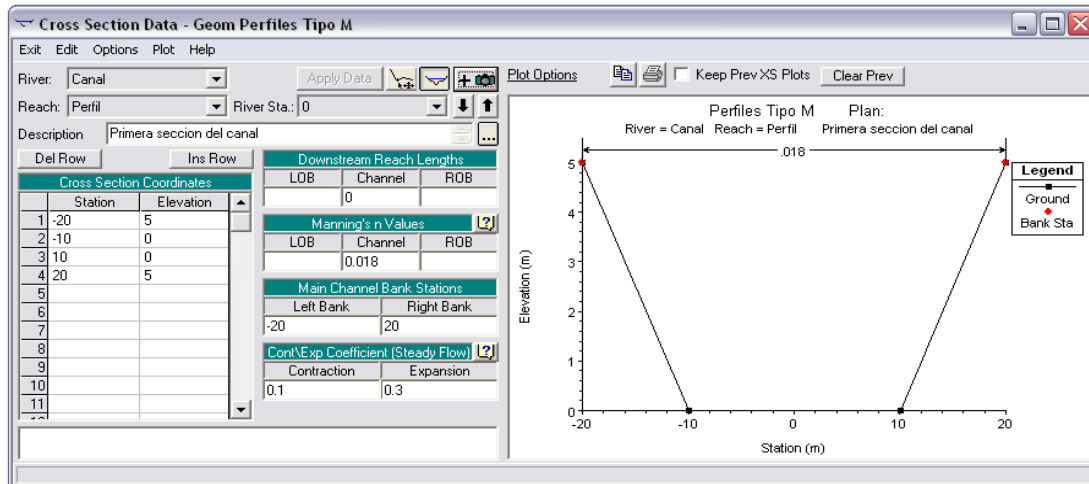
Cross Section Data - Geom Perfiles Tipo M

Exit Edit Options Plot Help

River: Canal
Apply Data
Plot Options
Keep Prev XS Plots
Clear Prev

Reach: Perfil
River Sta.: 0

Description Primera seccion del canal

Del Row
Ins Row

Cross Section Coordinates

| | Station | Elevation |
|---|---|---|
| 1 | -20 | 5 |
| 2 | -10 | 0 |
| 3 | 10 | 0 |
| 4 | 20 | 5 |
| 5 | | |
| 6 | | |
| 7 | | |
| 8 | | |
| 9 | | |
| 10 | | |
| 11 | | |

Downstream Reach Lengths

| LOB | Channel | ROB |
|---|---|---|
| | 0 | |

Manning's n Values

| LOB | Channel | ROB |
|---|---|---|
| | 0.018 | |

Main Channel Bank Stations

| Left Bank | Right Bank |
|---|---|
| -20 | 20 |

Cont\Exp Coefficient (Steady Flow)

| Contraction | Expansion |
|---|---|
| 0.1 | 0.3 |

Perfiles Tipo M Plan:
River = Canal Reach = Perfil Primera seccion del canal

.018

Legend
Ground
Bank Sta

Elevation (m)
5
4
3
2
1
0
-20 -10 0 10 20
Station (m)